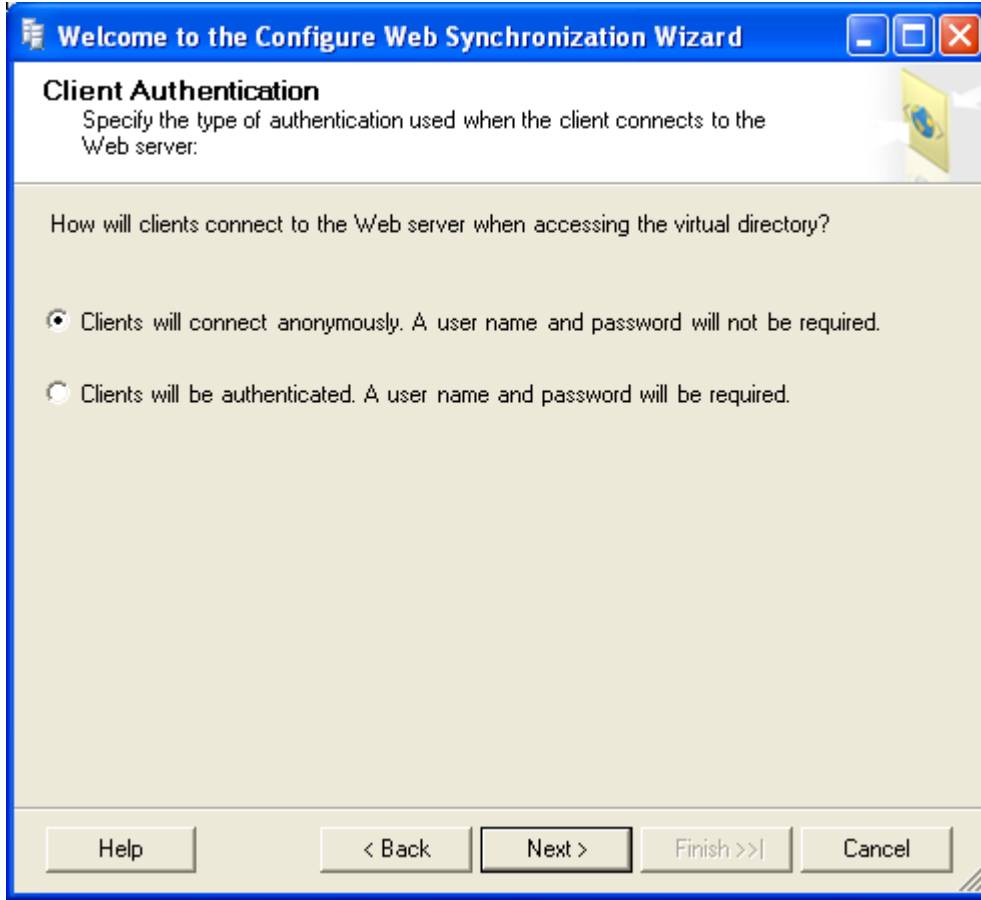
Welcome to the Configure Web Synchronization Wizard

Client Authentication
Specify the type of authentication used when the client connects to the Web server:

How will clients connect to the Web server when accessing the virtual directory?

Clients will connect anonymously. A user name and password will not be required.

Clients will be authenticated. A user name and password will be required.

Help
< Back
Next >
Finish >>|
Cancel